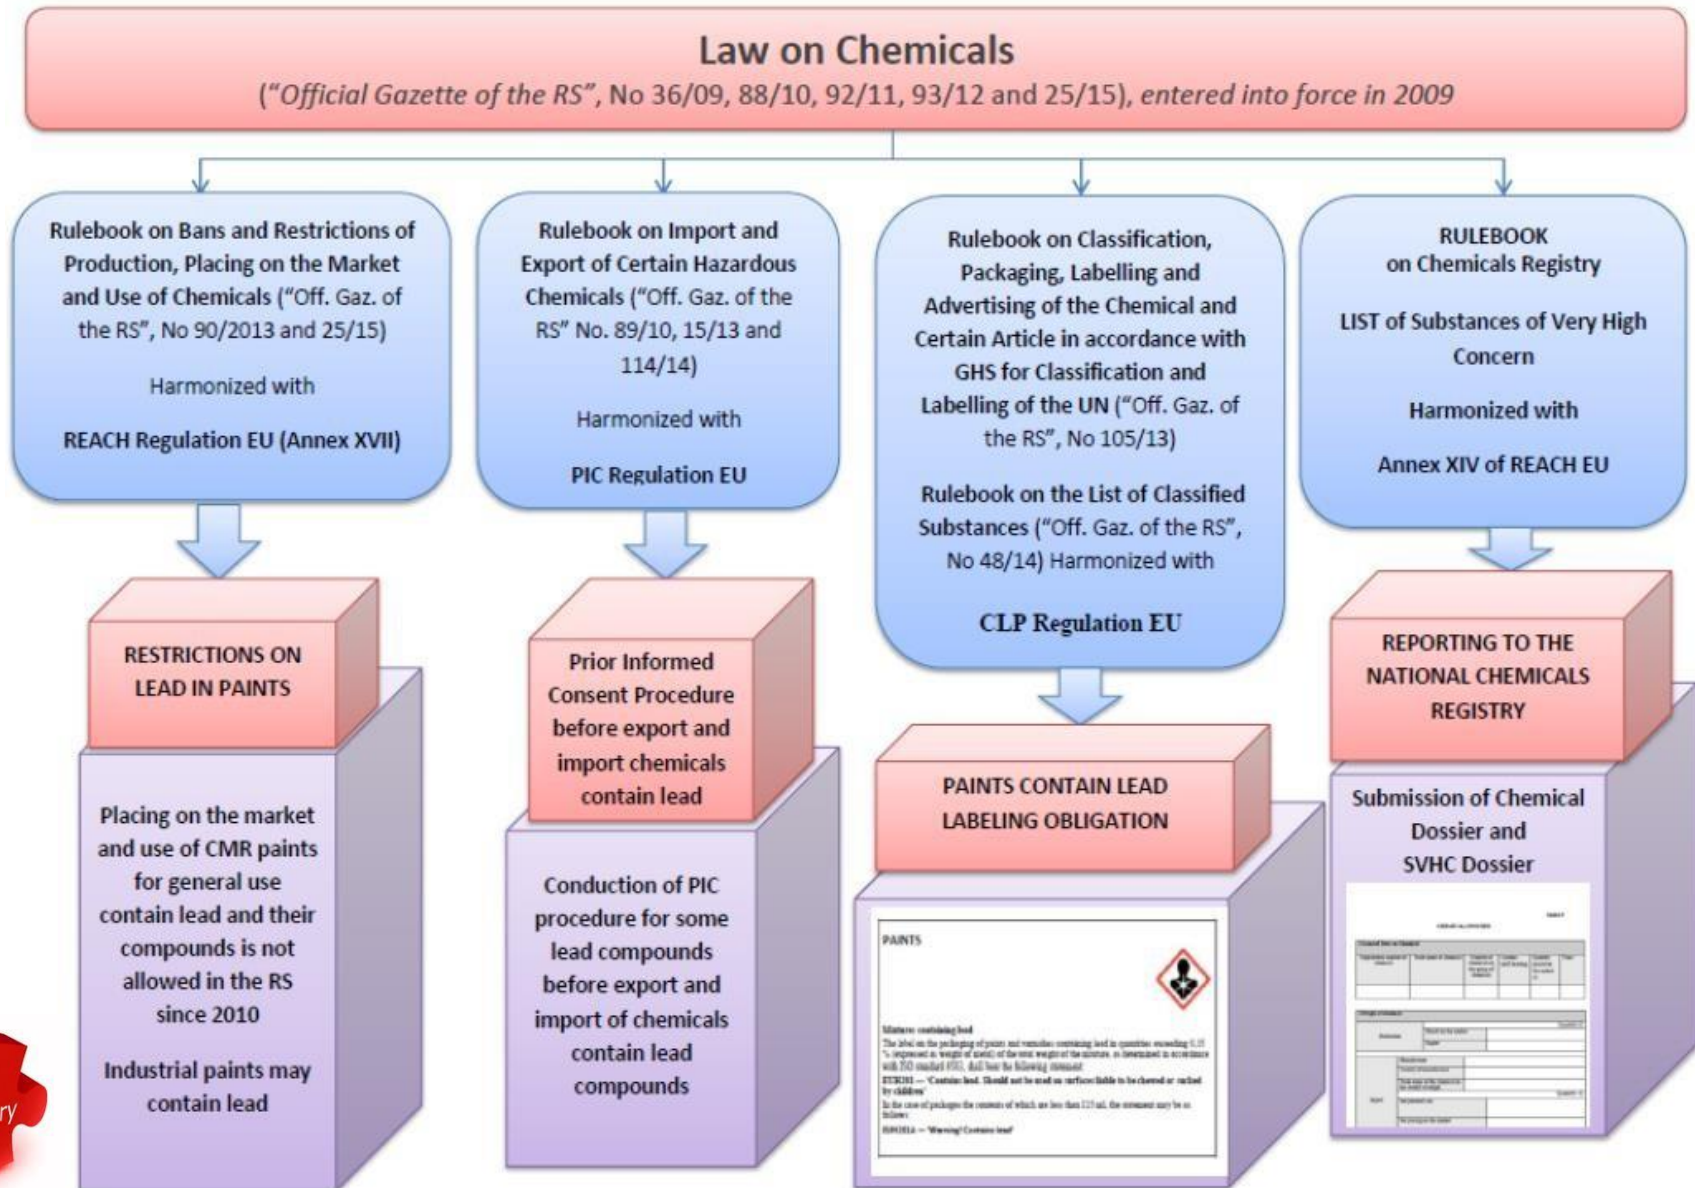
Law on Chemicals
("Official Gazette of the RS", No 36/09, 88/10, 92/11, 93/12 and 25/15), entered into force in 2009

Rulebook on Bans and Restrictions of Production, Placing on the Market and Use of Chemicals ("Off. Gaz. of the RS", No 90/2013 and 25/15)

Harmonized with

REACH Regulation EU (Annex XVII)

RESTRICTIONS ON LEAD IN PAINTS

Placing on the market and use of CMR paints for general use contain lead and their compounds is not allowed in the RS since 2010

Industrial paints may contain lead

Rulebook on Import and Export of Certain Hazardous Chemicals ("Off. Gaz. of the RS" No. 89/10, 15/13 and 114/14)

Harmonized with

PIC Regulation EU

Prior Informed Consent Procedure before export and import chemicals contain lead

Conduction of PIC procedure for some lead compounds before export and import of chemicals contain lead compounds

Rulebook on Classification, Packaging, Labelling and Advertising of the Chemical and Certain Article in accordance with GHS for Classification and Labelling of the UN ("Off. Gaz. of the RS", No 105/13)

Rulebook on the List of Classified Substances ("Off. Gaz. of the RS", No 48/14) Harmonized with

CLP Regulation EU

PAINTS CONTAIN LEAD LABELING OBLIGATION

PAINTS

Mixtures containing lead

The label on the packaging of paints and varnishes containing lead in quantities exceeding 0,15 % (expressed as weight of metal) of the total weight of the mixture, as determined in accordance with ISO standard 6503, shall bear the following statement:

EUH201 — 'Contains lead. Should not be used on surfaces liable to be chewed or sucked by children'

In the case of packages the contents of which are less than 125 ml, the statement may be as follows:

EUH201A — 'Warning! Contains lead'

RULEBOOK on Chemicals Registry

LIST of Substances of Very High Concern

Harmonized with

Annex XIV of REACH EU

REPORTING TO THE NATIONAL CHEMICALS REGISTRY

Submission of Chemical Dossier and SVHC Dossier